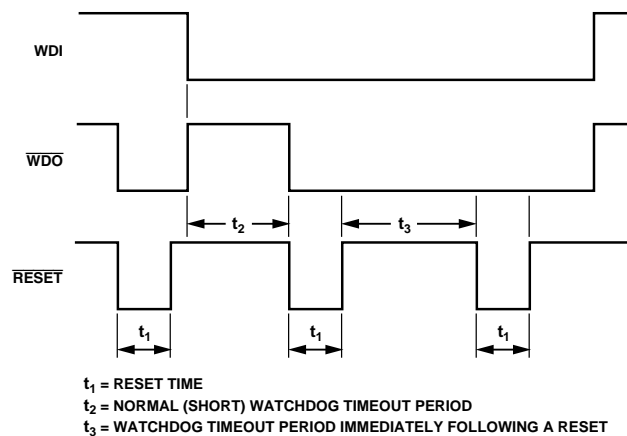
WDI

$\overline{WDO}$

$t_2$

$t_3$

$\overline{RESET}$

$t_1$

$t_1$

$t_1$

$t_1$ = RESET TIME
$t_2$ = NORMAL (SHORT) WATCHDOG TIMEOUT PERIOD
$t_3$ = WATCHDOG TIMEOUT PERIOD IMMEDIATELY FOLLOWING A RESET